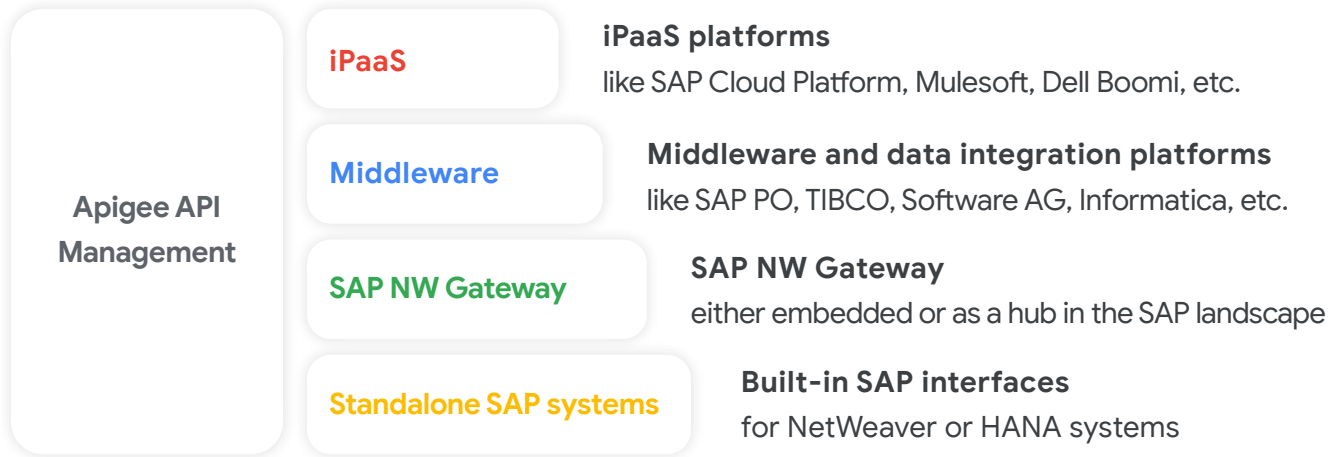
Apigee API Management

iPaaS

iPaaS platforms
like SAP Cloud Platform, Mulesoft, Dell Boomi, etc.

Middleware

Middleware and data integration platforms
like SAP PO, TIBCO, Software AG, Informatica, etc.

SAP NW Gateway

SAP NW Gateway
either embedded or as a hub in the SAP landscape

Standalone SAP systems

Built-in SAP interfaces
for NetWeaver or HANA systems